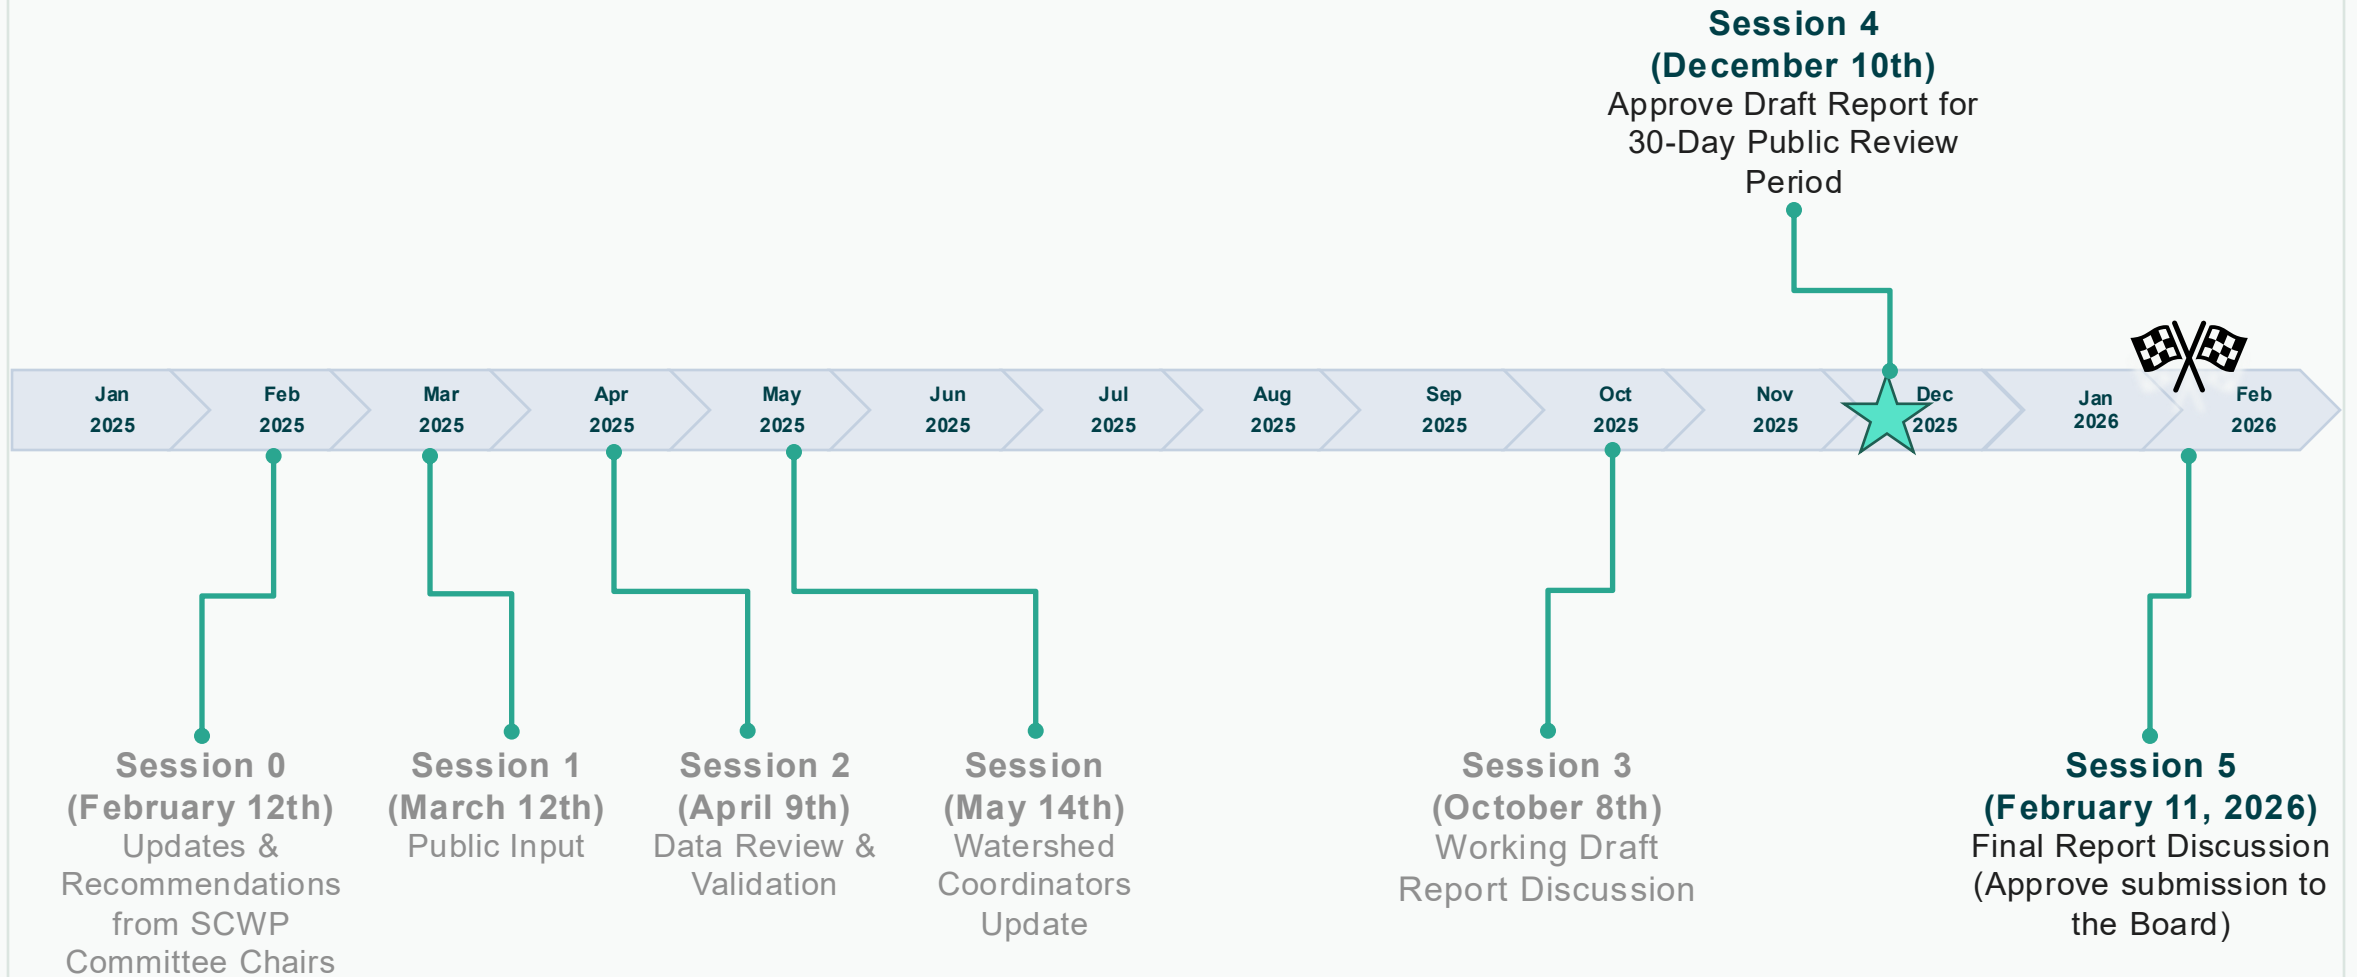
Session 4
(December 10th)
Approve Draft Report for 30-Day Public Review Period

Jan 2025
Feb 2025
Mar 2025
Apr 2025
May 2025
Jun 2025
Jul 2025
Aug 2025
Sep 2025
Oct 2025
Nov 2025
Dec 2025
Jan 2026
Feb 2026

Session 0
(February 12th)
Updates & Recommendations from SCWP Committee Chairs

Session 1
(March 12th)
Public Input

Session 2
(April 9th)
Data Review & Validation

Session
(May 14th)
Watershed Coordinators Update

Session 3
(October 8th)
Working Draft Report Discussion

Session 5
(February 11, 2026)
Final Report Discussion (Approve submission to the Board)